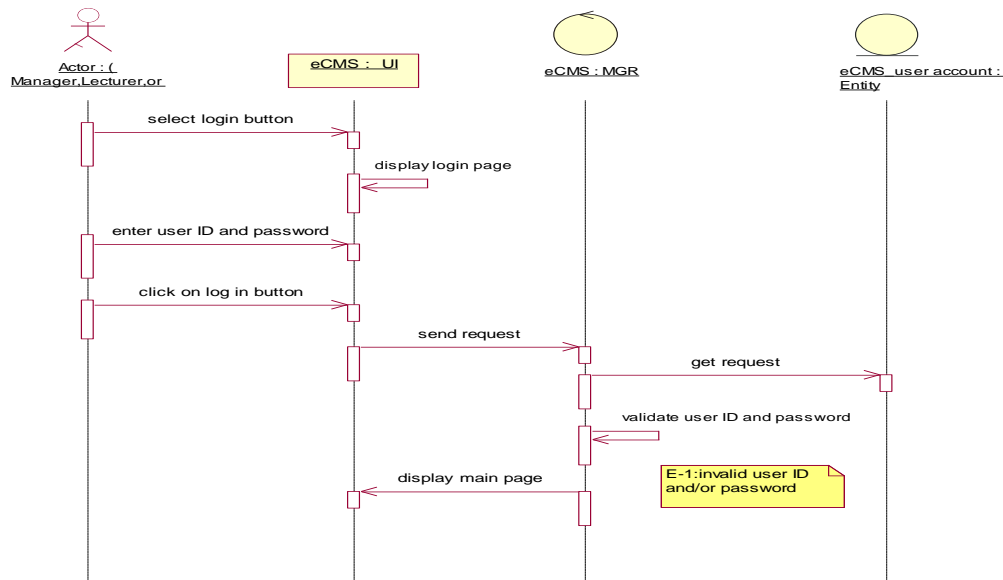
Actor : ( Manager,Lecturer,or

eCMS : UI

eCMS : MGR

eCMS_user account : Entity

select login button

display login page

enter user ID and password

click on log in button

send request

get request

validate user ID and password

display main page

E-1:invalid user ID and/or password